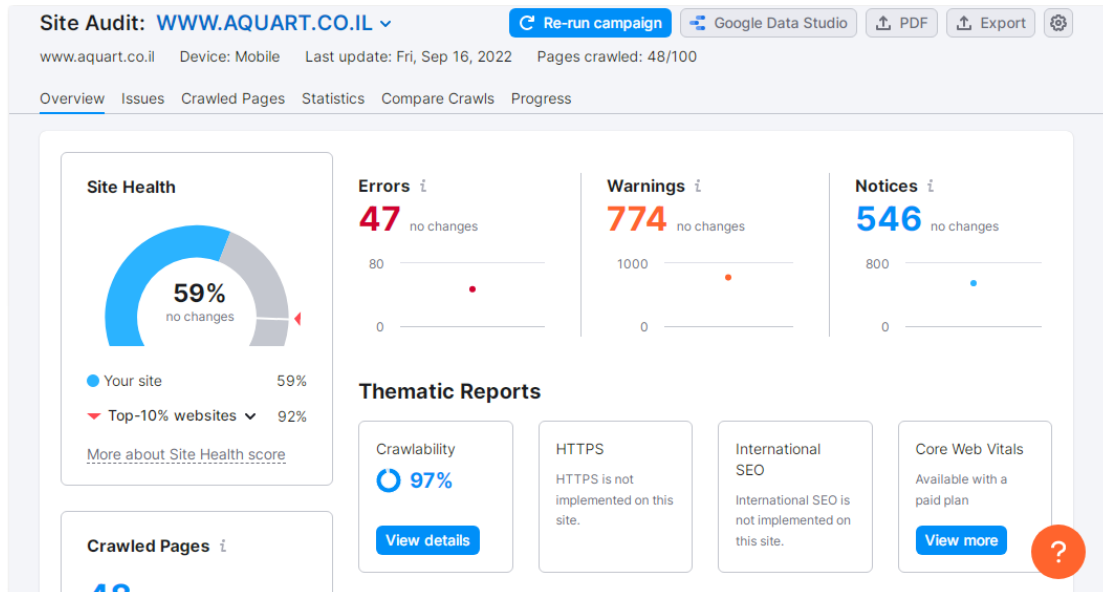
Site Audit: WWW.AQUART.CO.IL

Re-run campaign | Google Data Studio | PDF | Export

www.aquart.co.il Device: Mobile Last update: Fri, Sep 16, 2022 Pages crawled: 48/100

Overview Issues Crawled Pages Statistics Compare Crawls Progress

Site Health

59%
no changes

Your site 59%

Top-10% websites 92%

More about Site Health score

Crawled Pages

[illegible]

Errors
47 no changes
80
0

Warnings
774 no changes
1000
0

Notices
546 no changes
800
0

Thematic Reports

Crawlability
97%
View details

HTTPS
HTTPS is not implemented on this site.

International SEO
International SEO is not implemented on this site.

Core Web Vitals
Available with a paid plan
View more

?